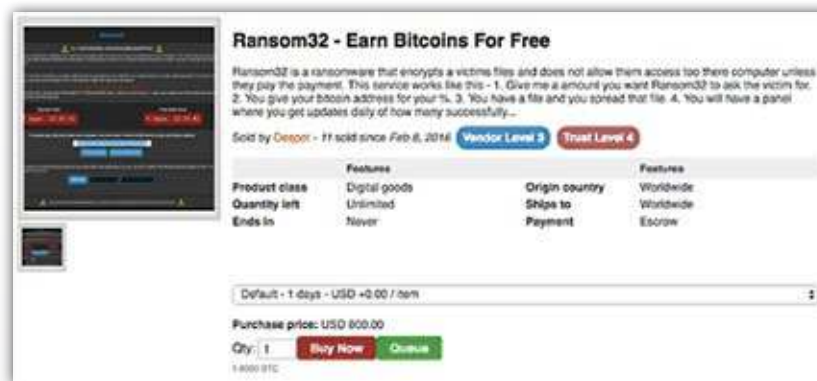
Ransom32 - Earn Bitcoins For Free

Ransom32 is a ransomware that encrypts a victims files and does not allow them access too there computer unless they pay the payment. This service works like this - 1. Give me a amount you want Ransom32 to ask the victim for. 2. You give your bitcoin address for your %. 3. You have a file and you spread that file. 4. You will have a panel where you get updates daily of how many successfully...

Sold by Despot - 11 sold since Feb 6, 2016 Vendor Level 3 Trust Level 4

| | Features | | Features |
|---|---|---|---|
| Product class | Digital goods | Origin country | Worldwide |
| Quantity left | Unlimited | Ships to | Worldwide |
| Ends in | Never | Payment | Escrow |

Default - 1 days - USD +0.00 / item

Purchase price: USD 800.00

Qty: 1 Buy Now Queue

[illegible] BTC